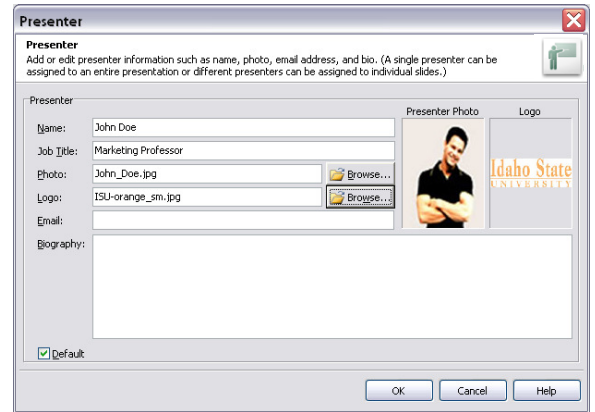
Presenter

Presenter
Add or edit presenter information such as name, photo, email address, and bio. (A single presenter can be assigned to an entire presentation or different presenters can be assigned to individual slides.)

Presenter

Name: John Doe
Job Title: Marketing Professor
Photo: John_Doe.jpg Browse...
Logo: ISU-orange_sm.jpg Browse...
Email:
Biography:

Presenter Photo
Logo
Idaho State
UNIVERSITY

Default

OK Cancel Help